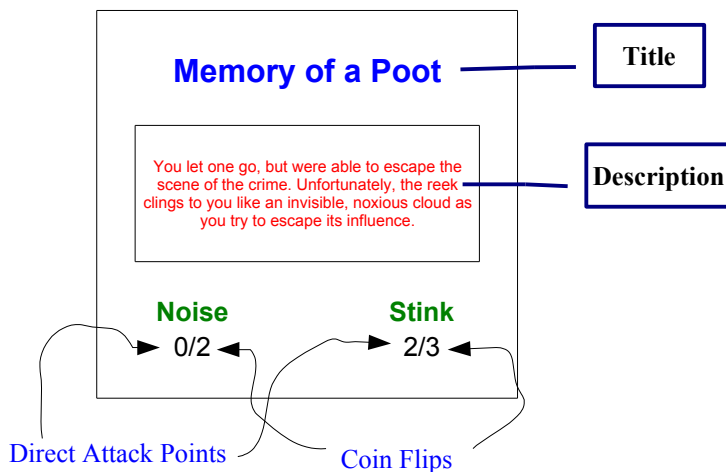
Memory of a Poot

Title

You let one go, but were able to escape the scene of the crime. Unfortunately, the reek clings to you like an invisible, noxious cloud as you try to escape its influence.

Description

Noise
0/2

Stink
2/3

Direct Attack Points

Coin Flips